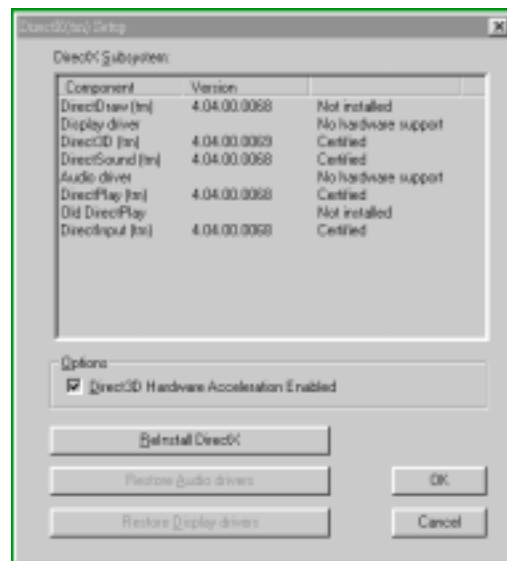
DirectX(tm) Setup

DirectX Subsystem:

| Component | Version | |
|---|---|---|
| DirectDraw (tm) | 4.04.00.0068 | Not installed |
| Display driver | | No hardware support |
| Direct3D (tm) | 4.04.00.0069 | Certified |
| DirectSound (tm) | 4.04.00.0068 | Certified |
| Audio driver | | No hardware support |
| DirectPlay (tm) | 4.04.00.0068 | Certified |
| Old DirectPlay | | Not installed |
| DirectInput (tm) | 4.04.00.0068 | Certified |

Options

Direct3D Hardware Acceleration Enabled

ReInstall DirectX

Restore Audio drivers

OK

Restore Display drivers

Cancel